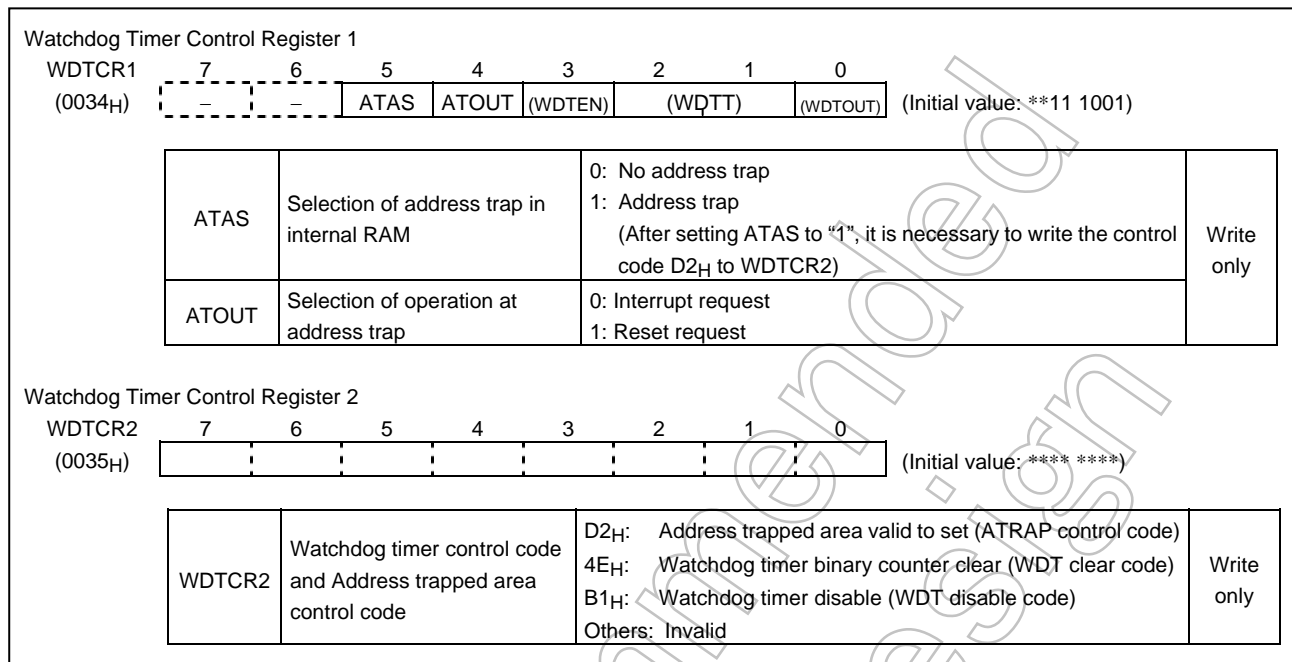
Watchdog Timer Control Register 1

| WDTCR1 | 7 | 6 | 5 | 4 | 3 | 2 | 1 | 0 | |
|---|---|---|---|---|---|---|---|---|---|
| $(0034_H)$ | – | – | ATAS | ATOUT | (WDTEN) | (WDTT) | | (WDTOUT) | (Initial value: **11 1001) |

| ATAS | Selection of address trap in internal RAM | 0: No address trap<br>1: Address trap<br>(After setting ATAS to "1", it is necessary to write the control code $D2_H$ to WDTCR2) | Write only |
|---|---|---|---|
| ATOUT | Selection of operation at address trap | 0: Interrupt request<br>1: Reset request | |

Watchdog Timer Control Register 2

| WDTCR2 | 7 | 6 | 5 | 4 | 3 | 2 | 1 | 0 | |
|---|---|---|---|---|---|---|---|---|---|
| $(0035_H)$ | | | | | | | | | (Initial value: **** ****) |

| WDTCR2 | Watchdog timer control code and Address trapped area control code | $D2_H$: Address trapped area valid to set (ATRAP control code)<br>$4E_H$: Watchdog timer binary counter clear (WDT clear code)<br>$B1_H$: Watchdog timer disable (WDT disable code)<br>Others: Invalid | Write only |
|---|---|---|---|

Not Recommended for New Design